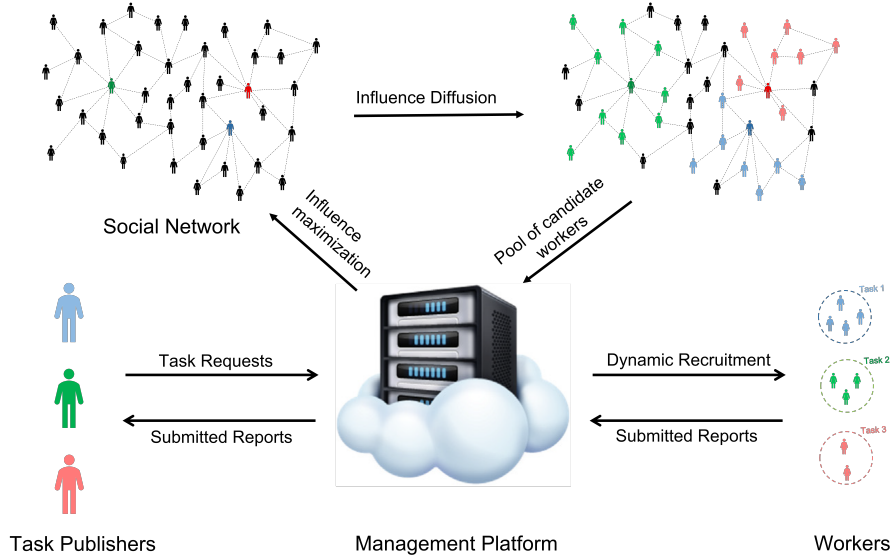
Influence Diffusion

Social Network

Influence maximization

Pool of candidate workers

Task 1

Task 2

Task 3

Task Requests

Submitted Reports

Dynamic Recruitment

Submitted Reports

Task Publishers

Management Platform

Workers